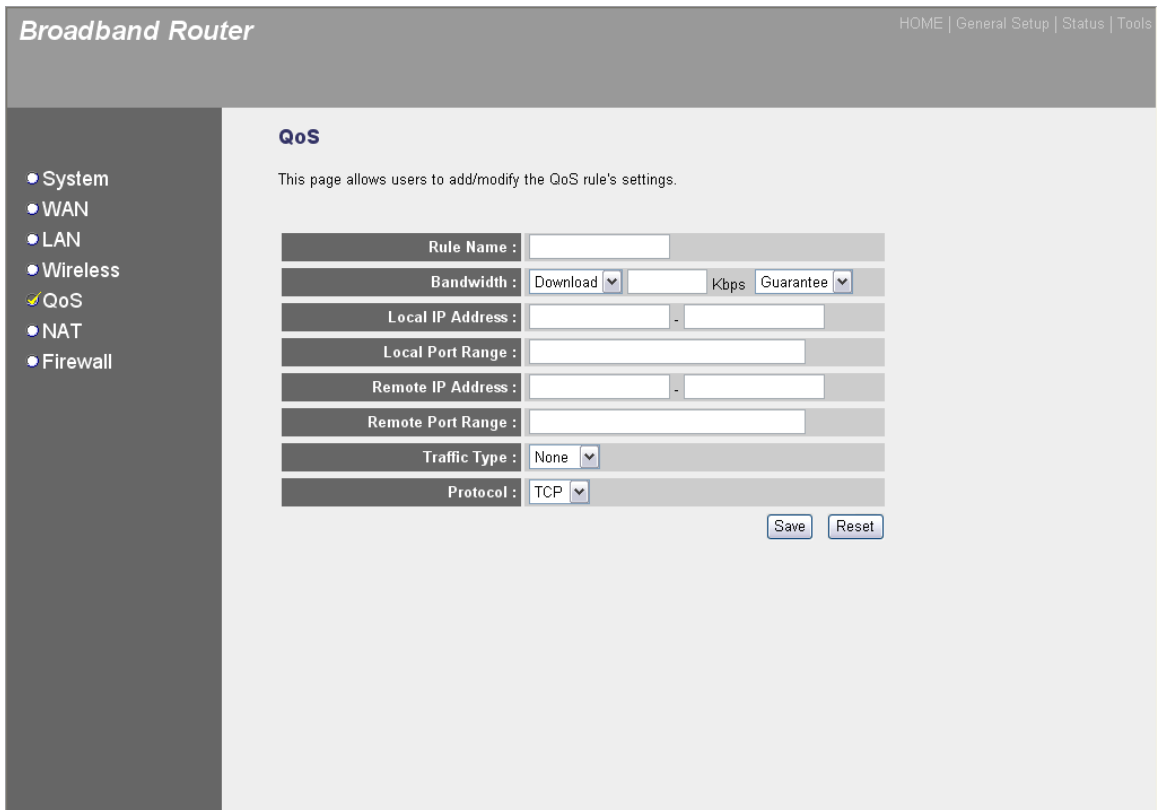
Broadband Router

HOME | General Setup | Status | Tools

System
WAN
LAN
Wireless
QoS
NAT
Firewall

QoS

This page allows users to add/modify the QoS rule's settings.

| | |
|---|---|
| Rule Name : | |
| Bandwidth : | Download Kbps Guarantee |
| Local IP Address : | - |
| Local Port Range : | |
| Remote IP Address : | - |
| Remote Port Range : | |
| Traffic Type : | None |
| Protocol : | TCP |

Save Reset